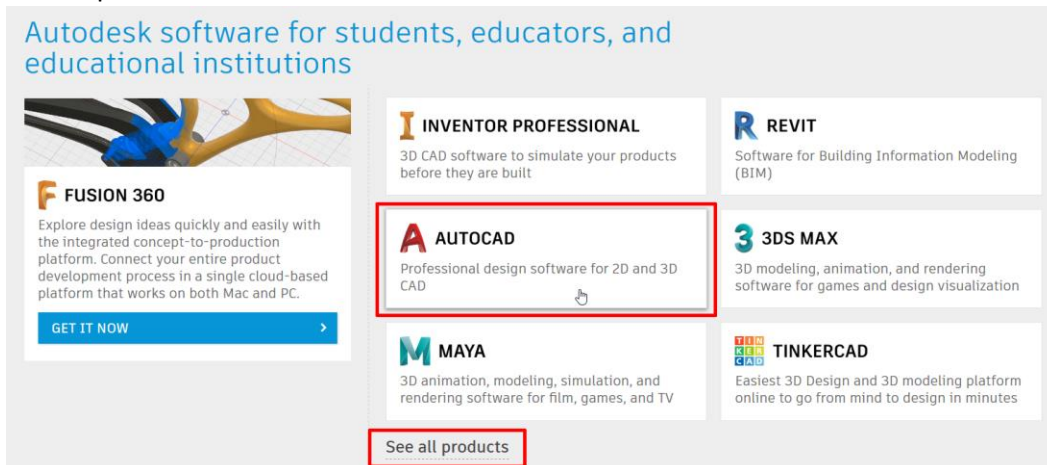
Autodesk software for students, educators, and educational institutions

FUSION 360

Explore design ideas quickly and easily with the integrated concept-to-production platform. Connect your entire product development process in a single cloud-based platform that works on both Mac and PC.

GET IT NOW >

INVENTOR PROFESSIONAL

3D CAD software to simulate your products before they are built

REVIT

Software for Building Information Modeling (BIM)

AUTOCAD

Professional design software for 2D and 3D CAD

3DS MAX

3D modeling, animation, and rendering software for games and design visualization

MAYA

3D animation, modeling, simulation, and rendering software for film, games, and TV

TINKERCAD

Easiest 3D Design and 3D modeling platform online to go from mind to design in minutes

See all products